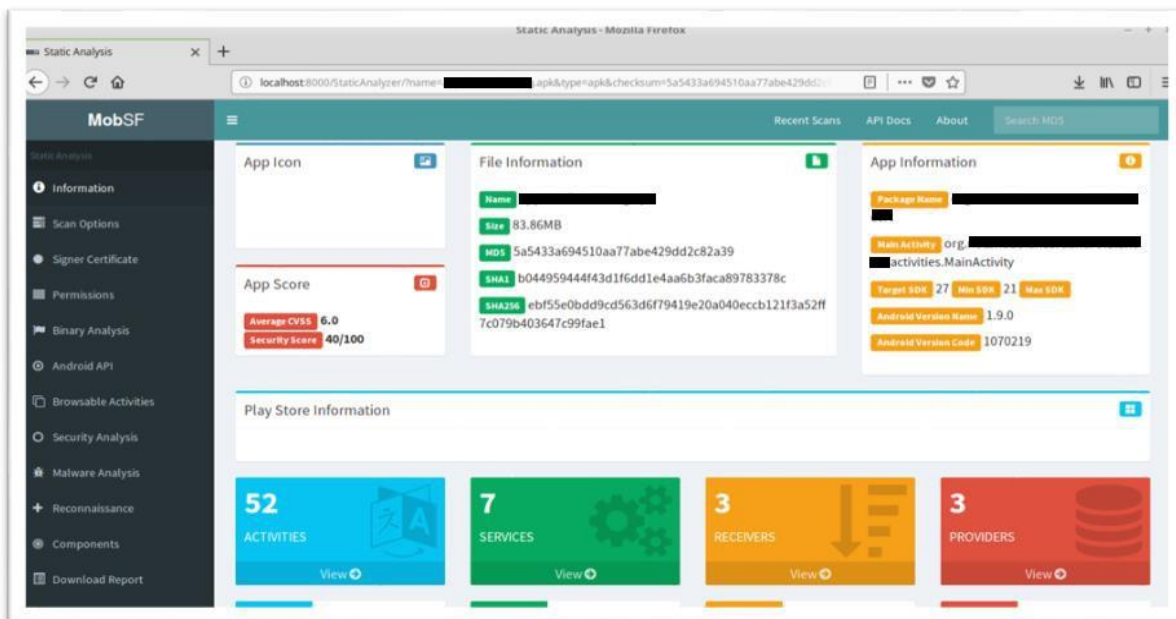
Static Analysis - Mozilla Firefox

Static Analysis ×

localhost:8000/StaticAnalyzer/?name=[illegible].apk&type=apk&checksum=5a5433a694510aa77abe429dd2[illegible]

MobSF

Recent Scans API Docs About Search MD5

Static Analysis

Information
Scan Options
Signer Certificate
Permissions
Binary Analysis
Android API
Browsable Activities
Security Analysis
Malware Analysis
Reconnaissance
Components
Download Report

App Icon

App Score

Average CVSS 6.0
Security Score 40/100

File Information

Name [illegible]
Size 83.86MB
MD5 5a5433a694510aa77abe429dd2c82a39
SHA1 b044959444f43d1f6dd1e4aa6b3faca89783378c
SHA256 ebf55e0bdd9cd563d6f79419e20a040eccb121f3a52ff7c079b403647c99fae1

App Information

Package Name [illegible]
Main Activity org.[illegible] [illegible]activities.MainActivity
Target SDK 27 Min SDK 21 Max SDK
Android Version Name 1.9.0
Android Version Code 1070219

Play Store Information

52
ACTIVITIES
View

7
SERVICES
View

3
RECEIVERS
View

3
PROVIDERS
View